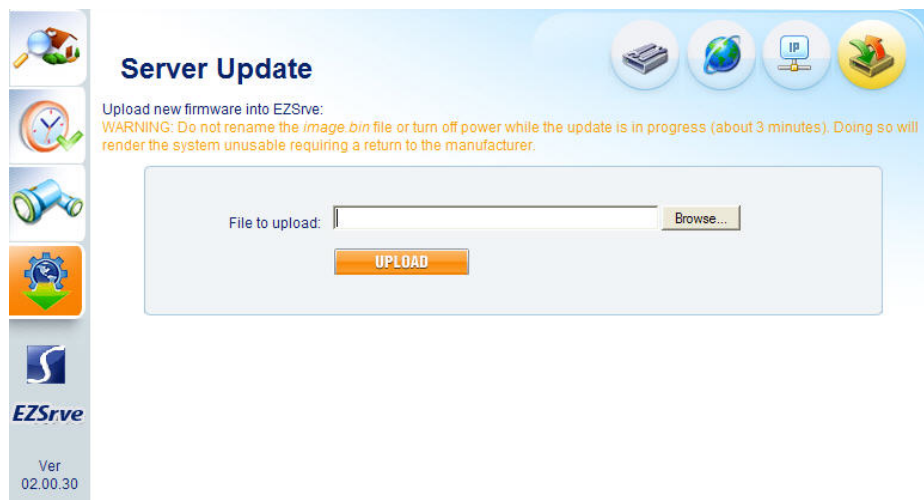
Server Update

IP

Upload new firmware into EZSrve:
WARNING: Do not rename the image.bin file or turn off power while the update is in progress (about 3 minutes). Doing so will render the system unusable requiring a return to the manufacturer.

File to upload: Browse...

UPLOAD

EZSrve

Ver 02.00.30